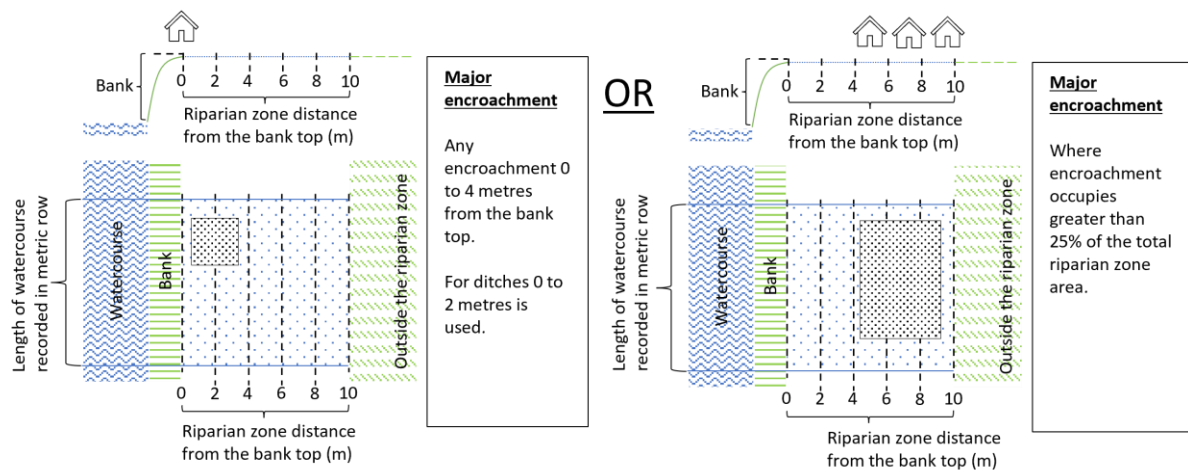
Bank
0 2 4 6 8 10
Riparian zone distance from the bank top (m)

Length of watercourse recorded in metric row
Watercourse
Bank
Outside the riparian zone
0 2 4 6 8 10
Riparian zone distance from the bank top (m)

**Major encroachment**

Any encroachment 0 to 4 metres from the bank top.

For ditches 0 to 2 metres is used.

OR

Bank
0 2 4 6 8 10
Riparian zone distance from the bank top (m)

Length of watercourse recorded in metric row
Watercourse
Bank
Outside the riparian zone
0 2 4 6 8 10
Riparian zone distance from the bank top (m)

**Major encroachment**

Where encroachment occupies greater than 25% of the total riparian zone area.